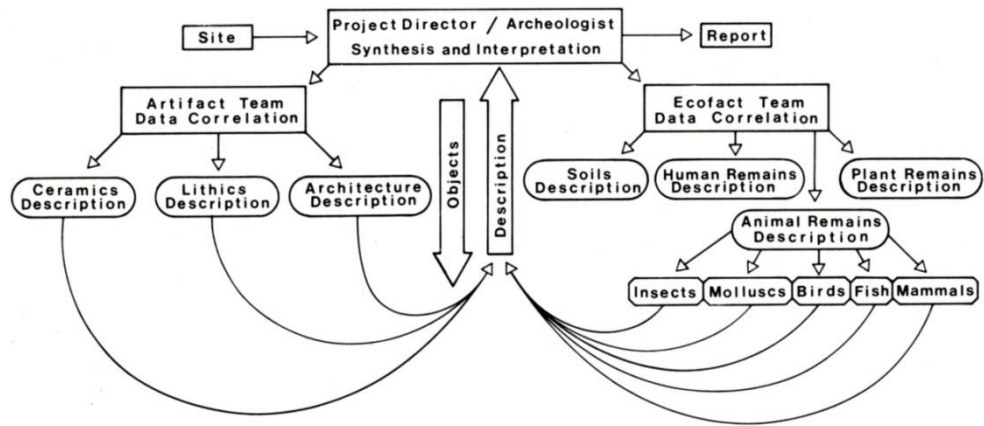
Site

Project Director / Archeologist
Synthesis and Interpretation

Report

Artifact Team
Data Correlation

Ceramics
Description

Lithics
Description

Architecture
Description

Objects

Description

Ecofact Team
Data Correlation

Soils
Description

Human Remains
Description

Plant Remains
Description

Animal Remains
Description

Insects

Molluscs

Birds

Fish

Mammals